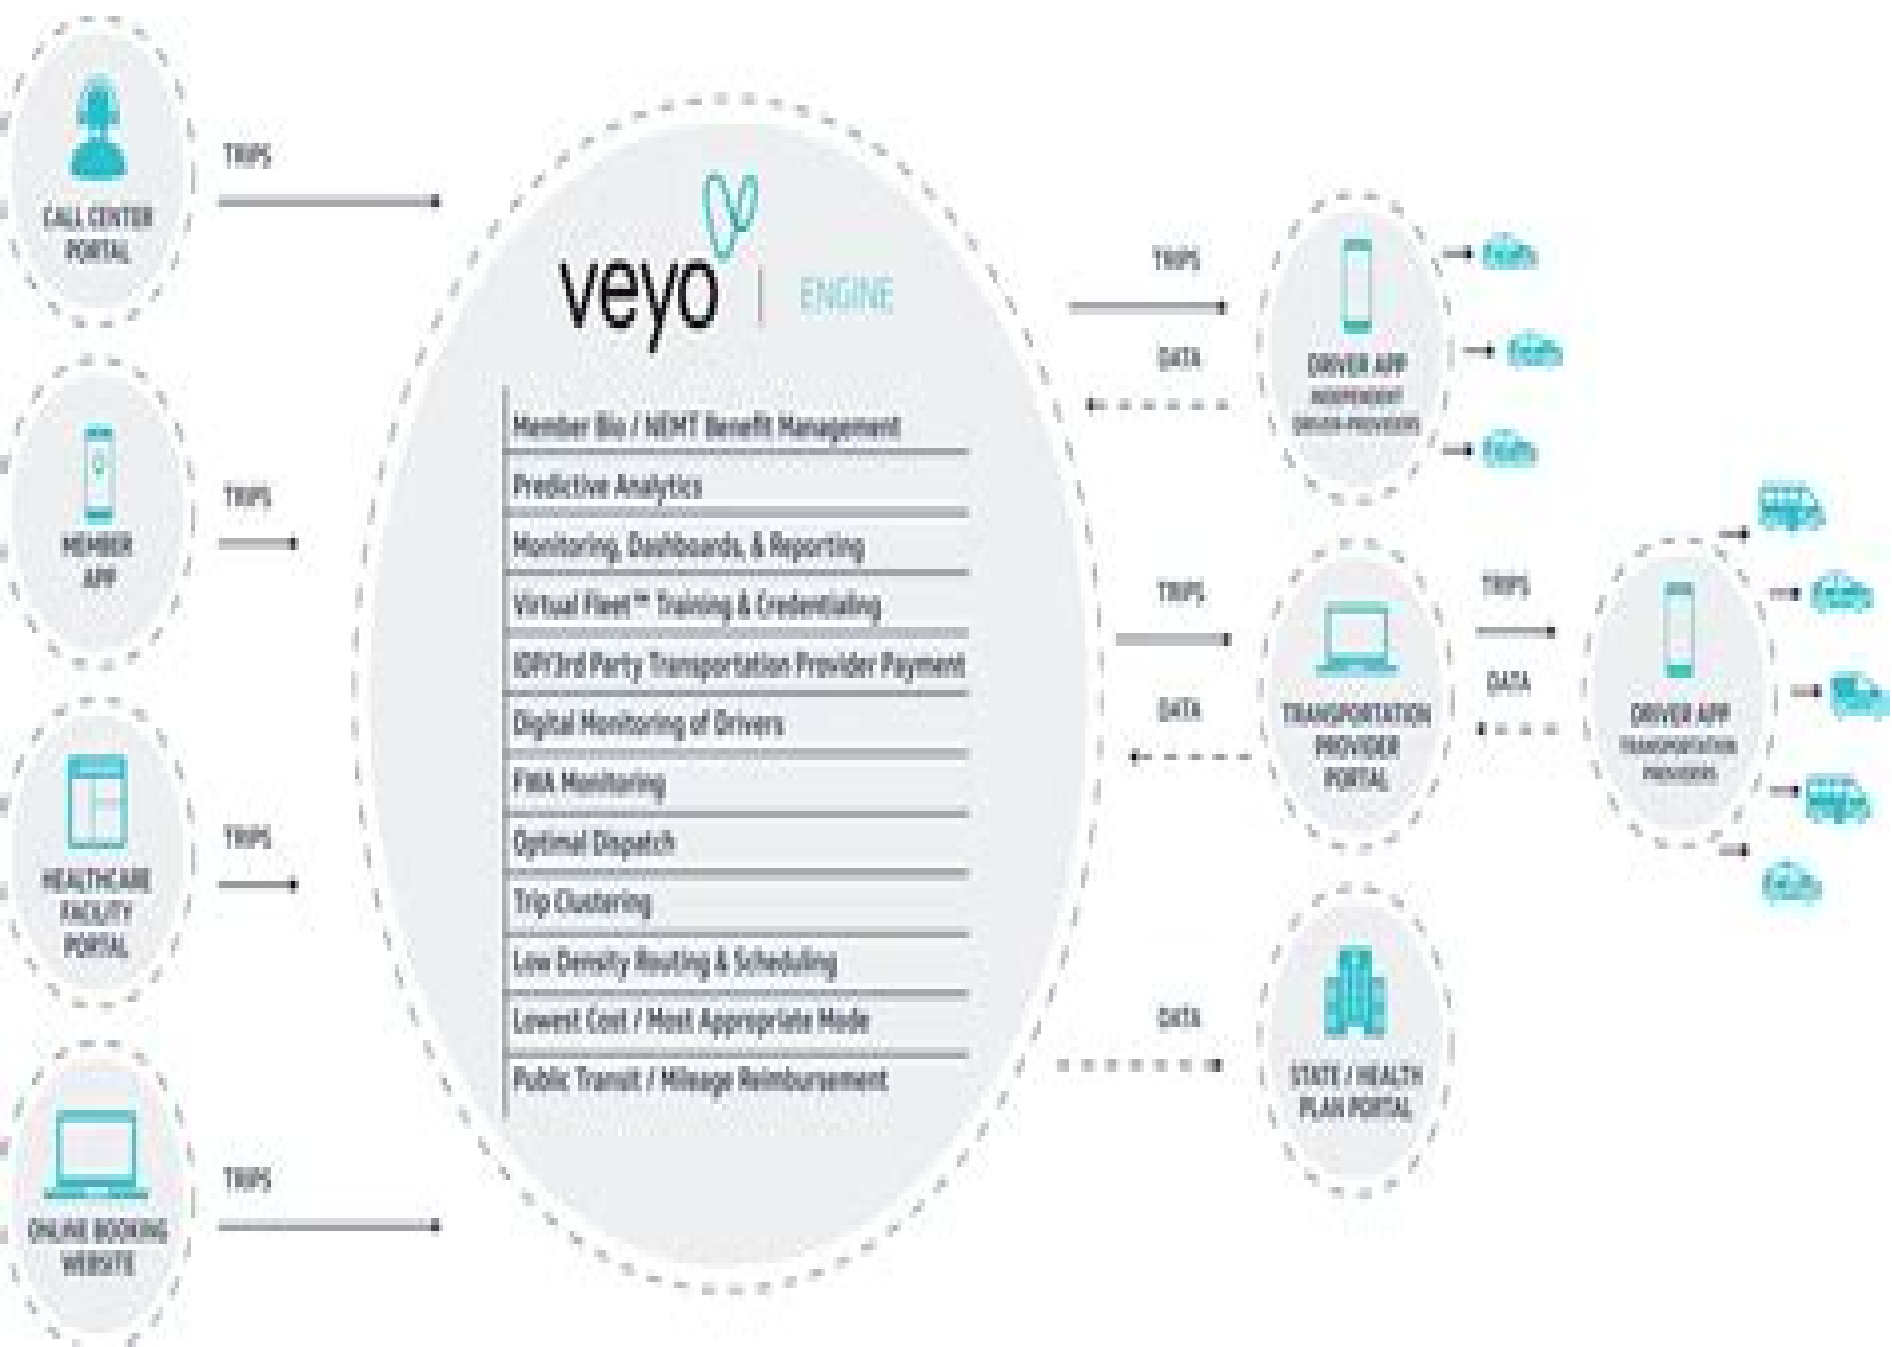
CALL CENTER PORTAL

TRIPS

MEMBER APP

TRIPS

HEALTHCARE FACILITY PORTAL

TRIPS

ONLINE BOOKING WEBSITE

TRIPS

veyo | ENGINE

Member Bio / NEMT Benefit Management

Predictive Analytics

Monitoring, Dashboards, & Reporting

Virtual Fleet™ Training & Credentialing

IDP/3rd Party Transportation Provider Payment

Digital Monitoring of Drivers

FWA Monitoring

Optimal Dispatch

Trip Clustering

Low Density Routing & Scheduling

Lowest Cost / Most Appropriate Mode

Public Transit / Mileage Reimbursement

TRIPS

DATA

DRIVER APP
INDEPENDENT DRIVER-PROVIDERS

TRIPS

DATA

TRANSPORTATION PROVIDER PORTAL

TRIPS

DATA

DRIVER APP
TRANSPORTATION PROVIDERS

DATA

STATE / HEALTH PLAN PORTAL